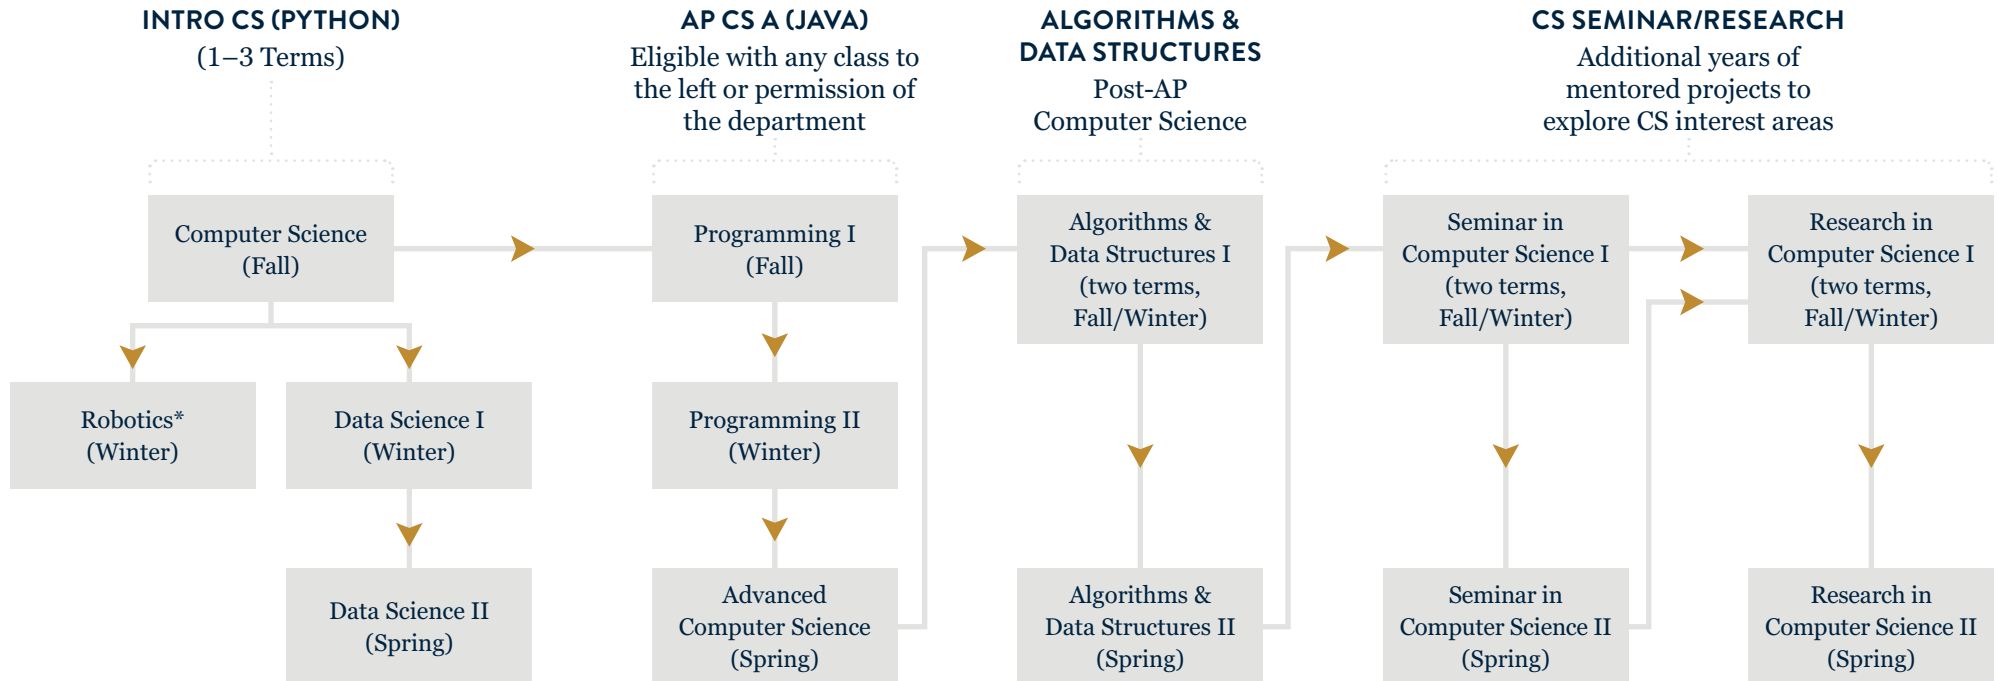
INTRO CS (PYTHON)
(1–3 Terms)

AP CS A (JAVA)
Eligible with any class to the left or permission of the department

ALGORITHMS & DATA STRUCTURES
Post-AP Computer Science

CS SEMINAR/RESEARCH
Additional years of mentored projects to explore CS interest areas

Computer Science (Fall)

Robotics* (Winter)

Data Science I (Winter)

Data Science II (Spring)

Programming I (Fall)

Programming II (Winter)

Advanced Computer Science (Spring)

Algorithms & Data Structures I (two terms, Fall/Winter)

Algorithms & Data Structures II (Spring)

Seminar in Computer Science I (two terms, Fall/Winter)

Seminar in Computer Science II (Spring)

Research in Computer Science I (two terms, Fall/Winter)

Research in Computer Science II (Spring)